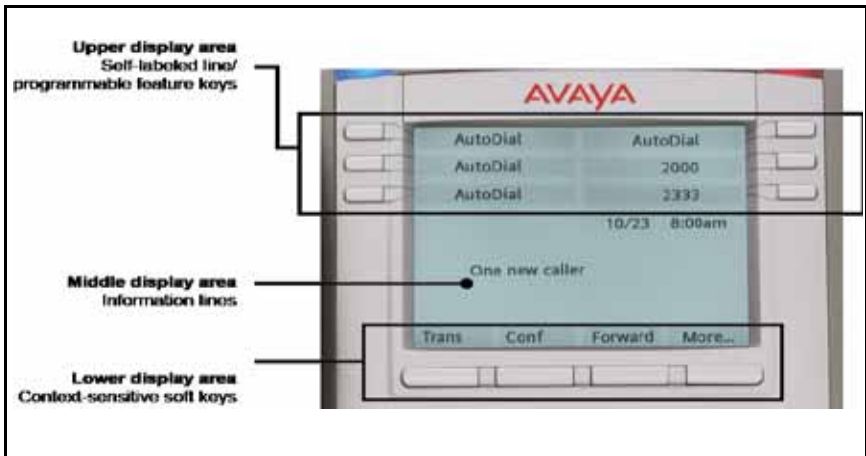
Upper display area
Self-labeled line/ programmable feature keys

AVAYA

AutoDial AutoDial
AutoDial 2000
AutoDial 2333
10/23 8:00am

Middle display area
Information lines

One new caller

Trans Conf Forward More...

Lower display area
Context-sensitive soft keys